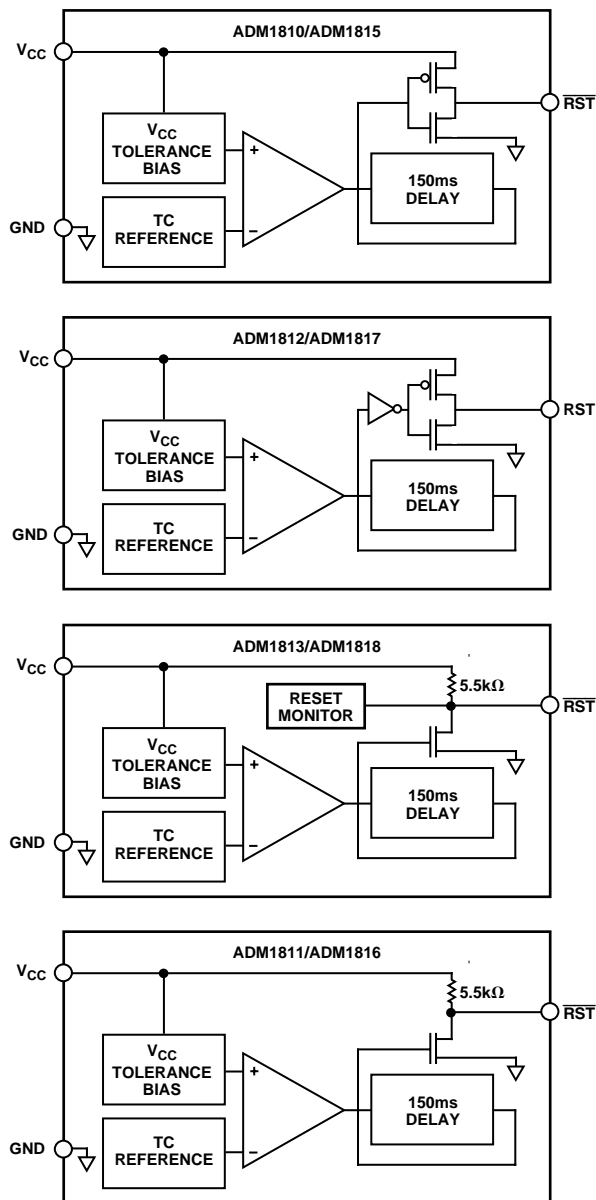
ADM1810/ADM1815

$V_{CC}$

$\overline{RST}$

$V_{CC}$ TOLERANCE BIAS

+

150ms DELAY

GND

TC REFERENCE

–

ADM1812/ADM1817

$V_{CC}$

RST

$V_{CC}$ TOLERANCE BIAS

+

150ms DELAY

GND

TC REFERENCE

–

ADM1813/ADM1818

$V_{CC}$

5.5kΩ

RESET MONITOR

$\overline{RST}$

$V_{CC}$ TOLERANCE BIAS

+

150ms DELAY

GND

TC REFERENCE

–

ADM1811/ADM1816

$V_{CC}$

5.5kΩ

$\overline{RST}$

$V_{CC}$ TOLERANCE BIAS

+

150ms DELAY

GND

TC REFERENCE

–